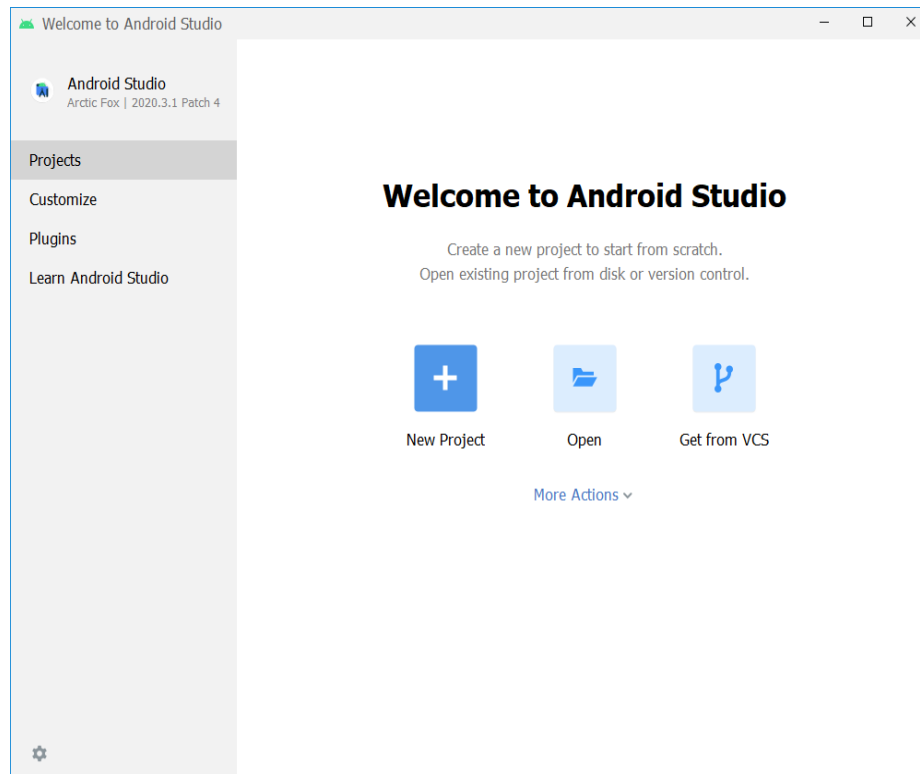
Welcome to Android Studio

Android Studio
Arctic Fox | 2020.3.1 Patch 4

Projects
Customize
Plugins
Learn Android Studio

Welcome to Android Studio

Create a new project to start from scratch.
Open existing project from disk or version control.

New Project
Open
Get from VCS

More Actions